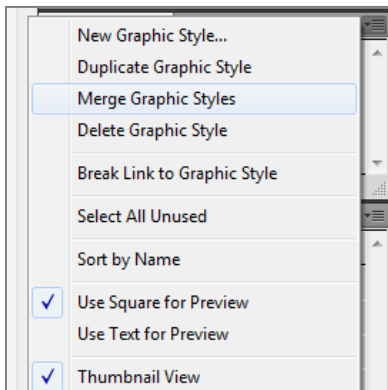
New Graphic Style...
Duplicate Graphic Style
Merge Graphic Styles
Delete Graphic Style

Break Link to Graphic Style

Select All Unused

Sort by Name

✓ Use Square for Preview
Use Text for Preview

✓ Thumbnail View